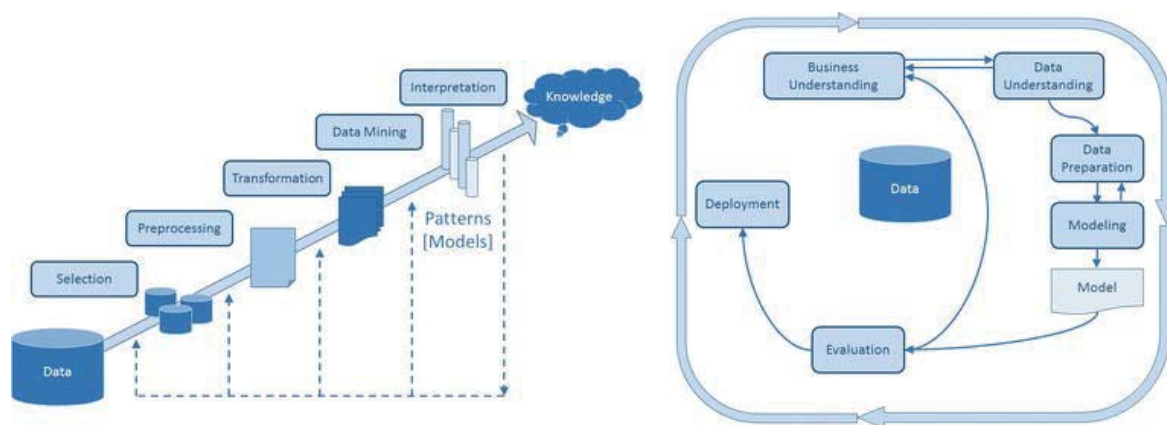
Interpretation

Knowledge

Data Mining

Transformation

Preprocessing

Selection

Data

Patterns [Models]

Business Understanding

Data Understanding

Data

Data Preparation

Deployment

Modeling

Model

Evaluation